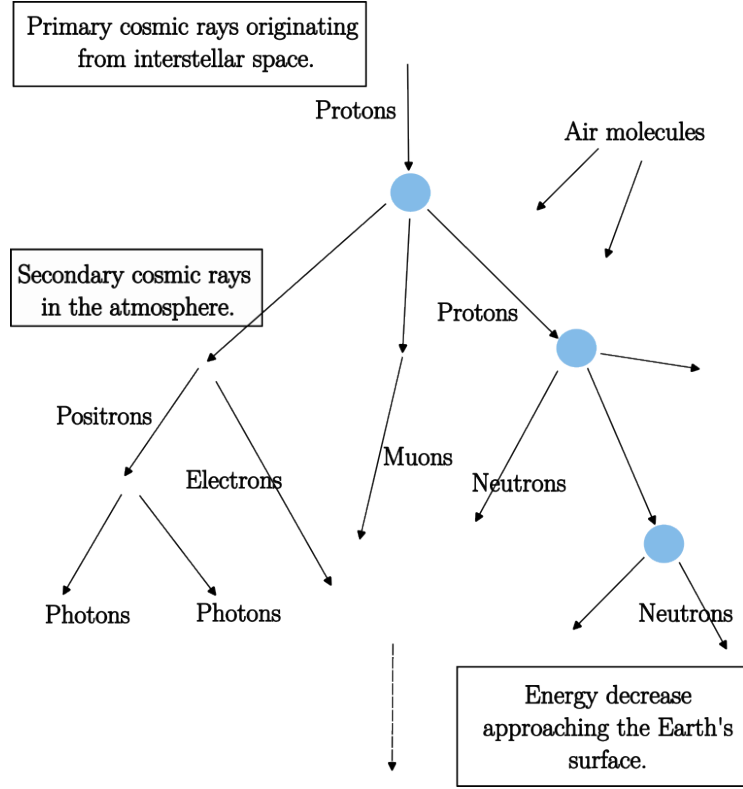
Primary cosmic rays originating from interstellar space.

Protons

Air molecules

Secondary cosmic rays in the atmosphere.

Protons

Positrons

Electrons

Muons

Neutrons

Photons

Photons

Neutrons

Energy decrease approaching the Earth's surface.